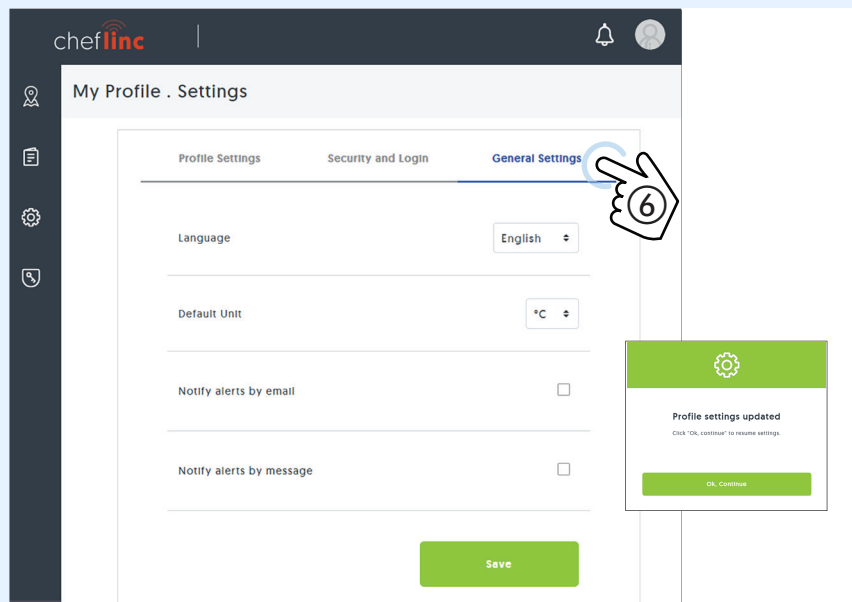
cheflinc

My Profile . Settings

Profile Settings
Security and Login
General Settings

6

Language
English

Default Unit
°C

Notify alerts by email

Notify alerts by message

Save

Profile settings updated
Click "Ok, continue" to resume settings.

Ok, Continue